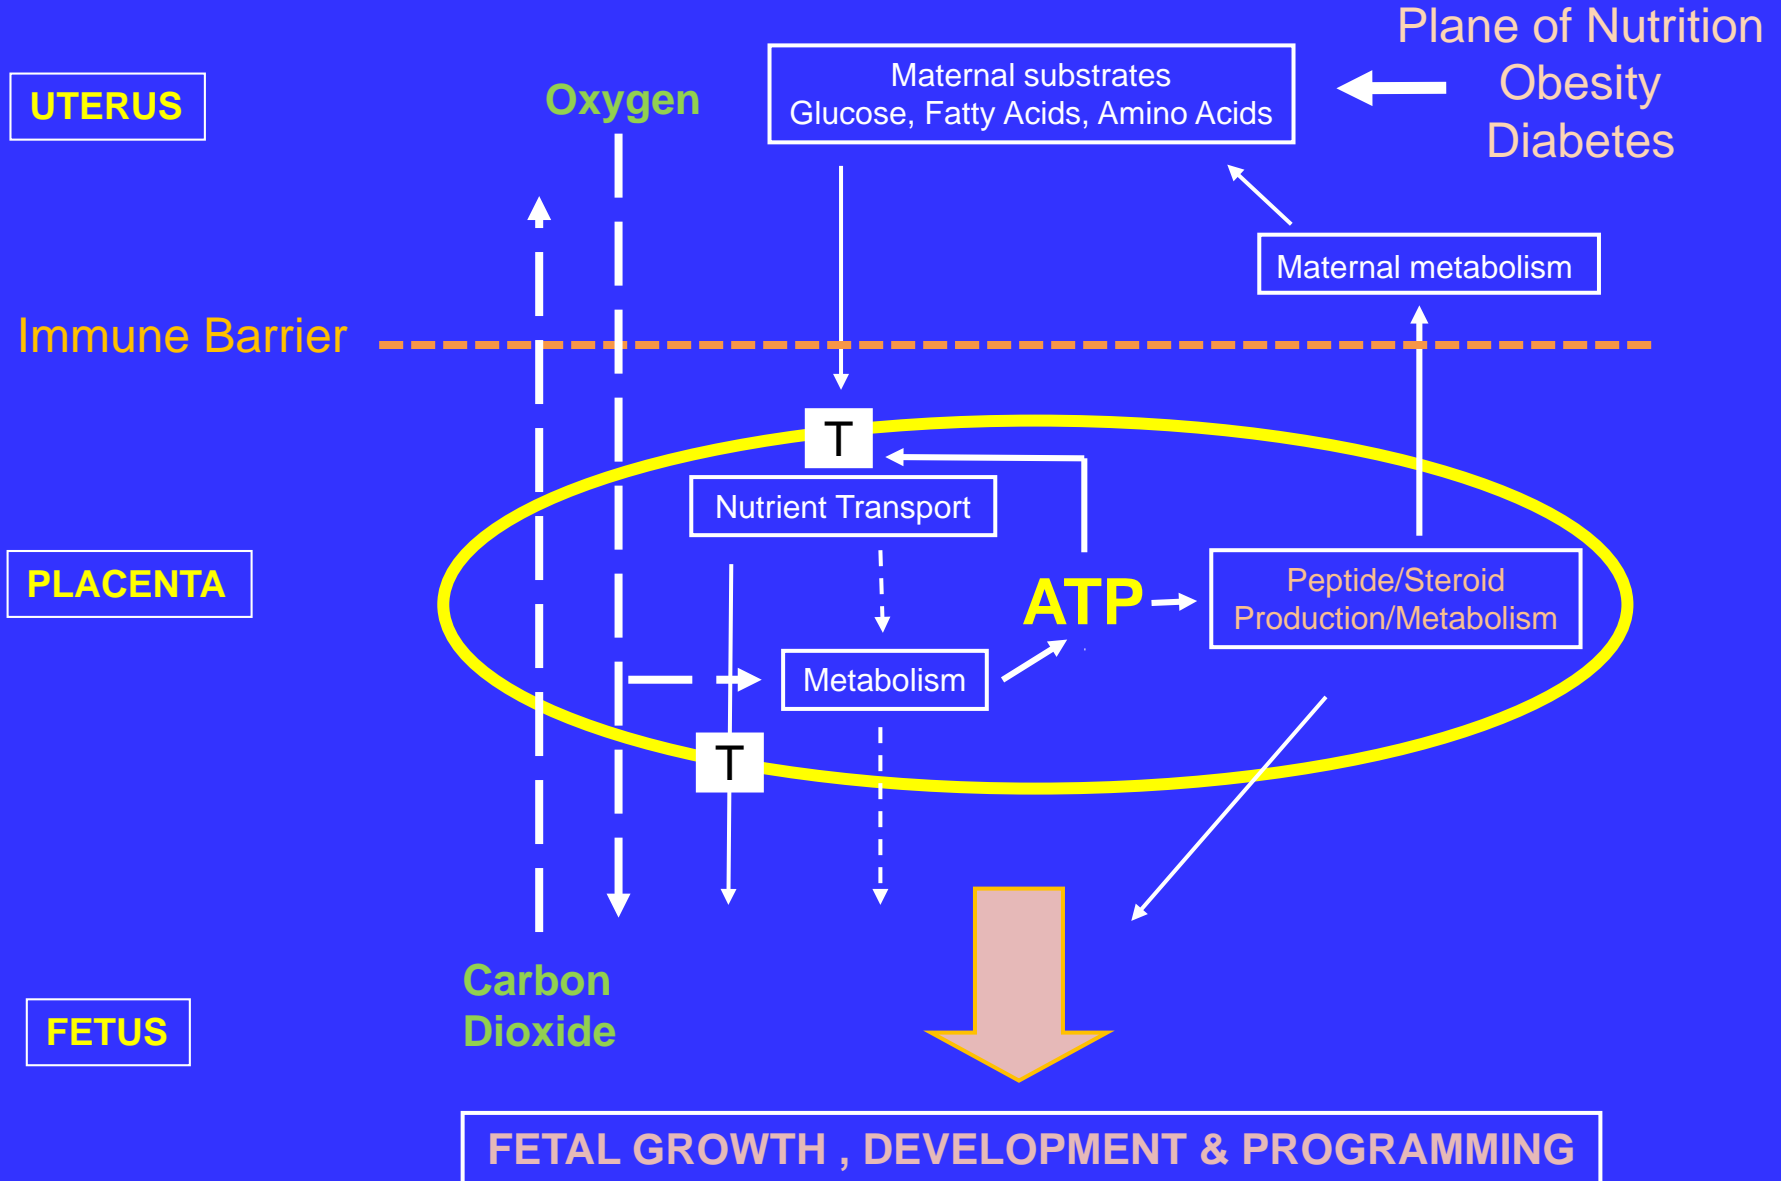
UTERUS

Oxygen

Maternal substrates
Glucose, Fatty Acids, Amino Acids

Plane of Nutrition
Obesity
Diabetes

Maternal metabolism

Immune Barrier

T

Nutrient Transport

PLACENTA

ATP

Peptide/Steroid
Production/Metabolism

Metabolism

T

Carbon
Dioxide

FETUS

FETAL GROWTH , DEVELOPMENT & PROGRAMMING